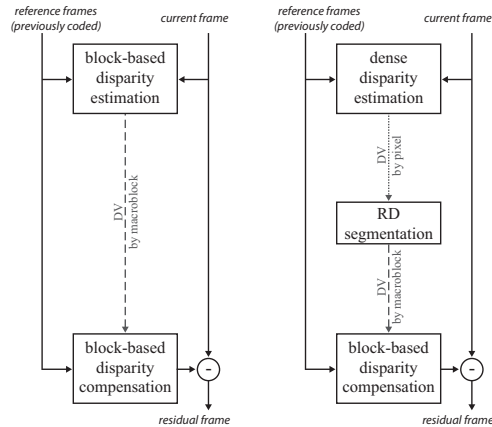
reference frames (previously coded)

current frame

block-based disparity estimation

DV by macroblock

block-based disparity compensation

-

residual frame

reference frames (previously coded)

current frame

dense disparity estimation

DV by pixel

RD segmentation

DV by macroblock

block-based disparity compensation

-

residual frame